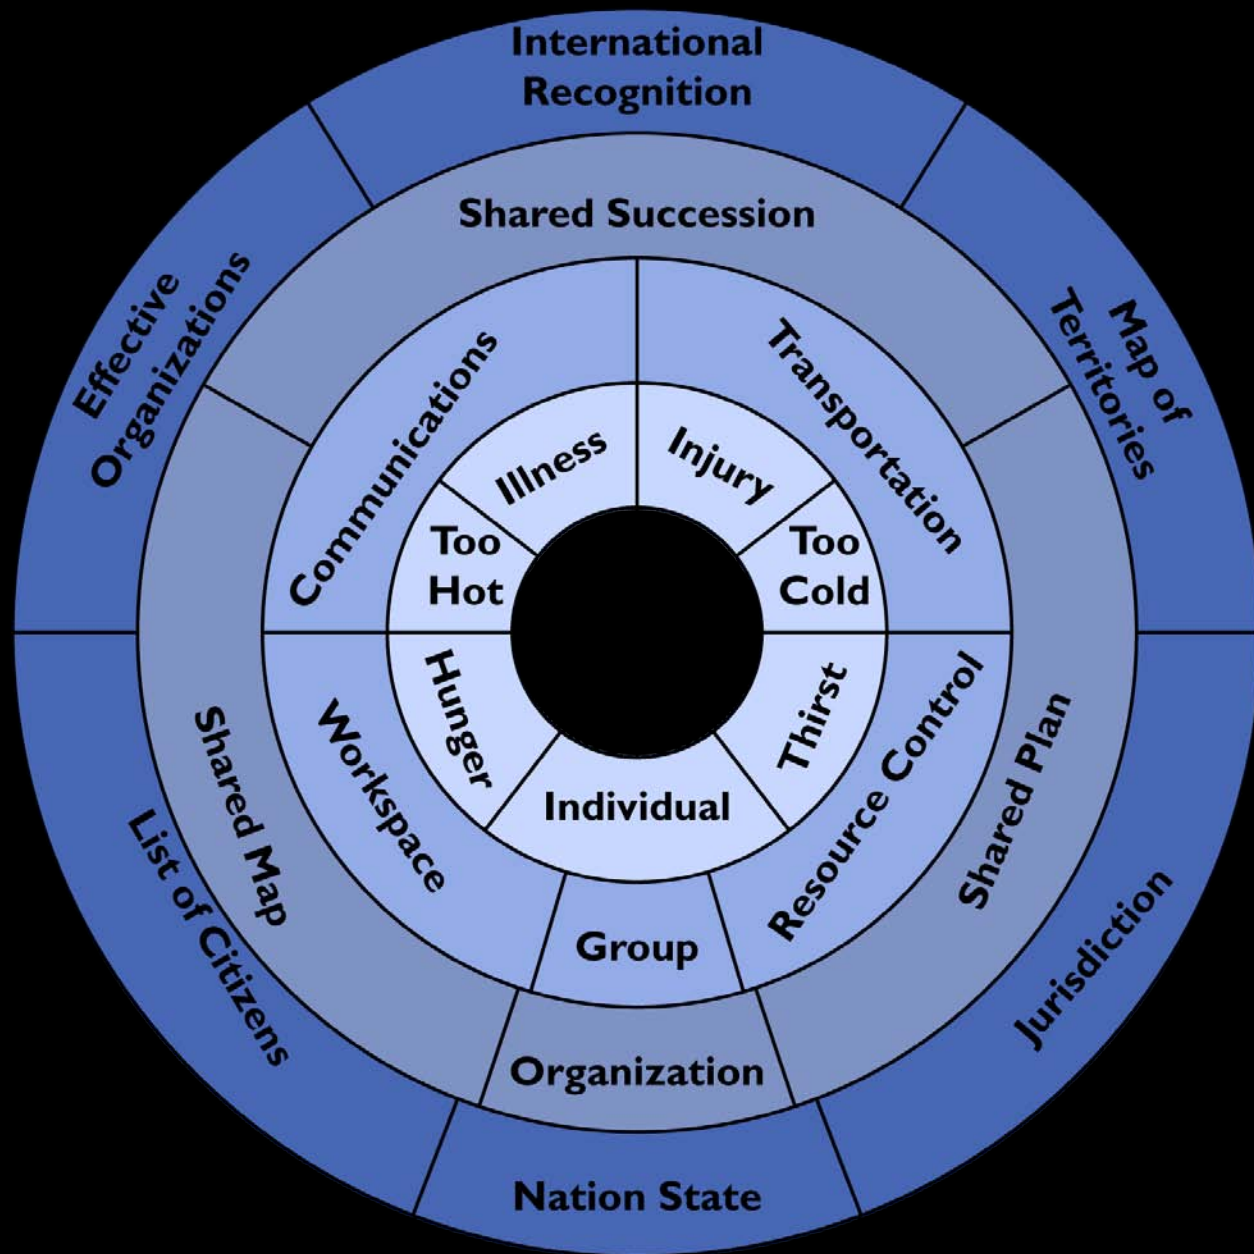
International Recognition

Effective Organizations

Map of Territories

Shared Succession

Communications

Transportation

Illness

Injury

Too Hot

Too Cold

Hunger

Thirst

Individual

Workspace

Resource Control

Group

Shared Map

Shared Plan

Organization

List of Citizens

Jurisdiction

Nation State